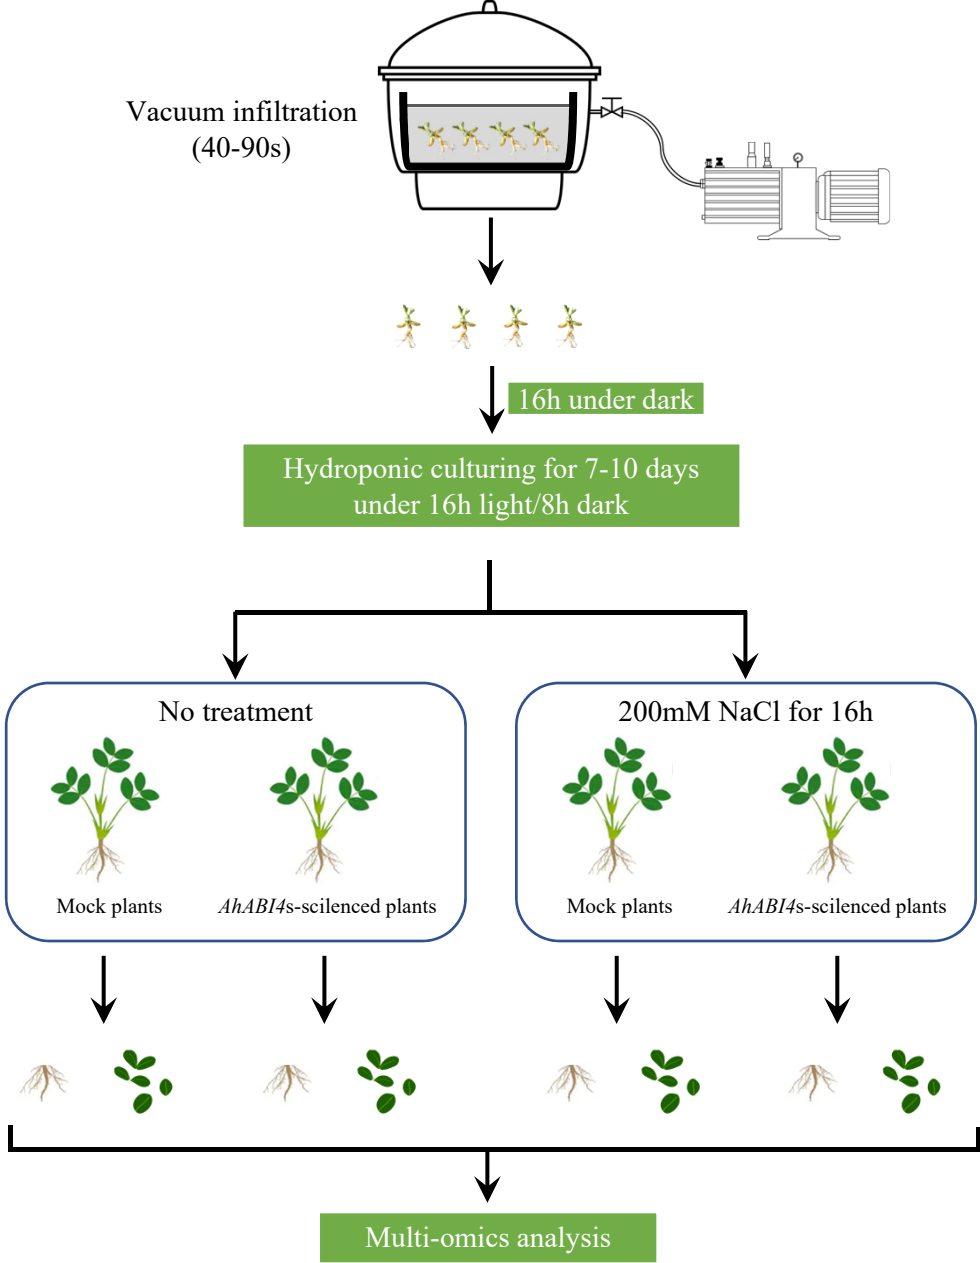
Vacuum infiltration (40-90s)

16h under dark

Hydroponic culturing for 7-10 days under 16h light/8h dark

No treatment

Mock plants

*AhABI4*s-scilenced plants

200mM NaCl for 16h

Mock plants

*AhABI4*s-scilenced plants

Multi-omics analysis